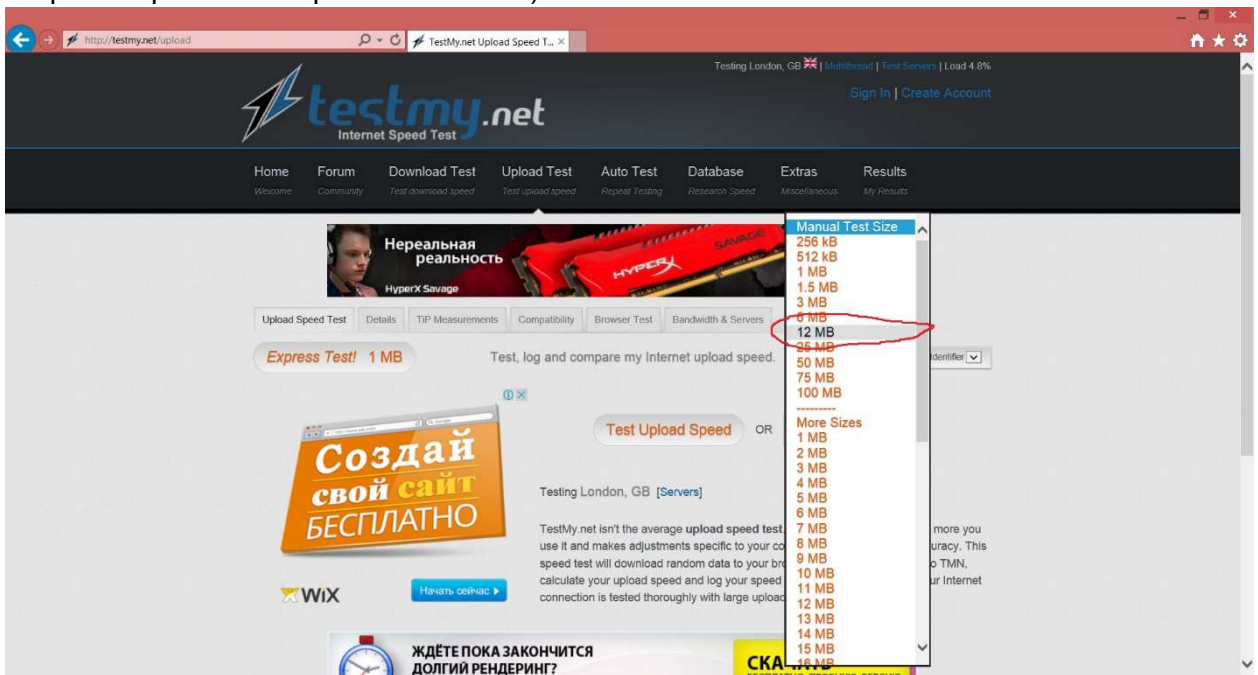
http://testmy.net/upload
TestMy.net Upload Speed T...

Testing London, GB | Multithread | Test Servers | Load 4.8%
Sign In | Create Account

testmy.net
Internet Speed Test

Home
Welcome
Forum
Community
Download Test
Test download speed
Upload Test
Test upload speed
Auto Test
Repeat Testing
Database
Research Speed
Extras
Miscellaneous
Results
My Results

Нереальная реальность
HyperX Savage
HYPERX
SAVAGE

Upload Speed Test | Details | TiP Measurements | Compatibility | Browser Test | Bandwidth & Servers

Express Test! 1 MB

Test, log and compare my Internet upload speed.

Identifier

Manual Test Size
256 kB
512 kB
1 MB
1.5 MB
3 MB
6 MB
12 MB
25 MB
50 MB
75 MB
100 MB
---------
More Sizes
1 MB
2 MB
3 MB
4 MB
5 MB
6 MB
7 MB
8 MB
9 MB
10 MB
11 MB
12 MB
13 MB
14 MB
15 MB
16 MB

Создай свой сайт БЕСПЛАТНО
WIX
Начать сейчас

Test Upload Speed OR

Testing London, GB [Servers]

TestMy.net isn't the average upload speed test, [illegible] more you use it and makes adjustments specific to your co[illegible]uracy. This speed test will download random data to your br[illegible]o TMN, calculate your upload speed and log your speed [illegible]ur Internet connection is tested thoroughly with large upload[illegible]

ЖДЁТЕ ПОКА ЗАКОНЧИТСЯ ДОЛГИЙ РЕНДЕРИНГ?
СКА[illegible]